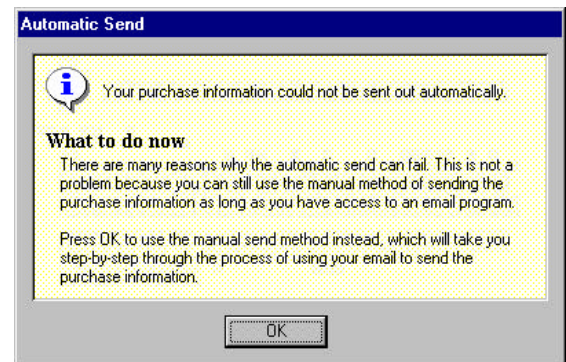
Automatic Send

Your purchase information could not be sent out automatically.

What to do now

There are many reasons why the automatic send can fail. This is not a problem because you can still use the manual method of sending the purchase information as long as you have access to an email program.

Press OK to use the manual send method instead, which will take you step-by-step through the process of using your email to send the purchase information.

OK